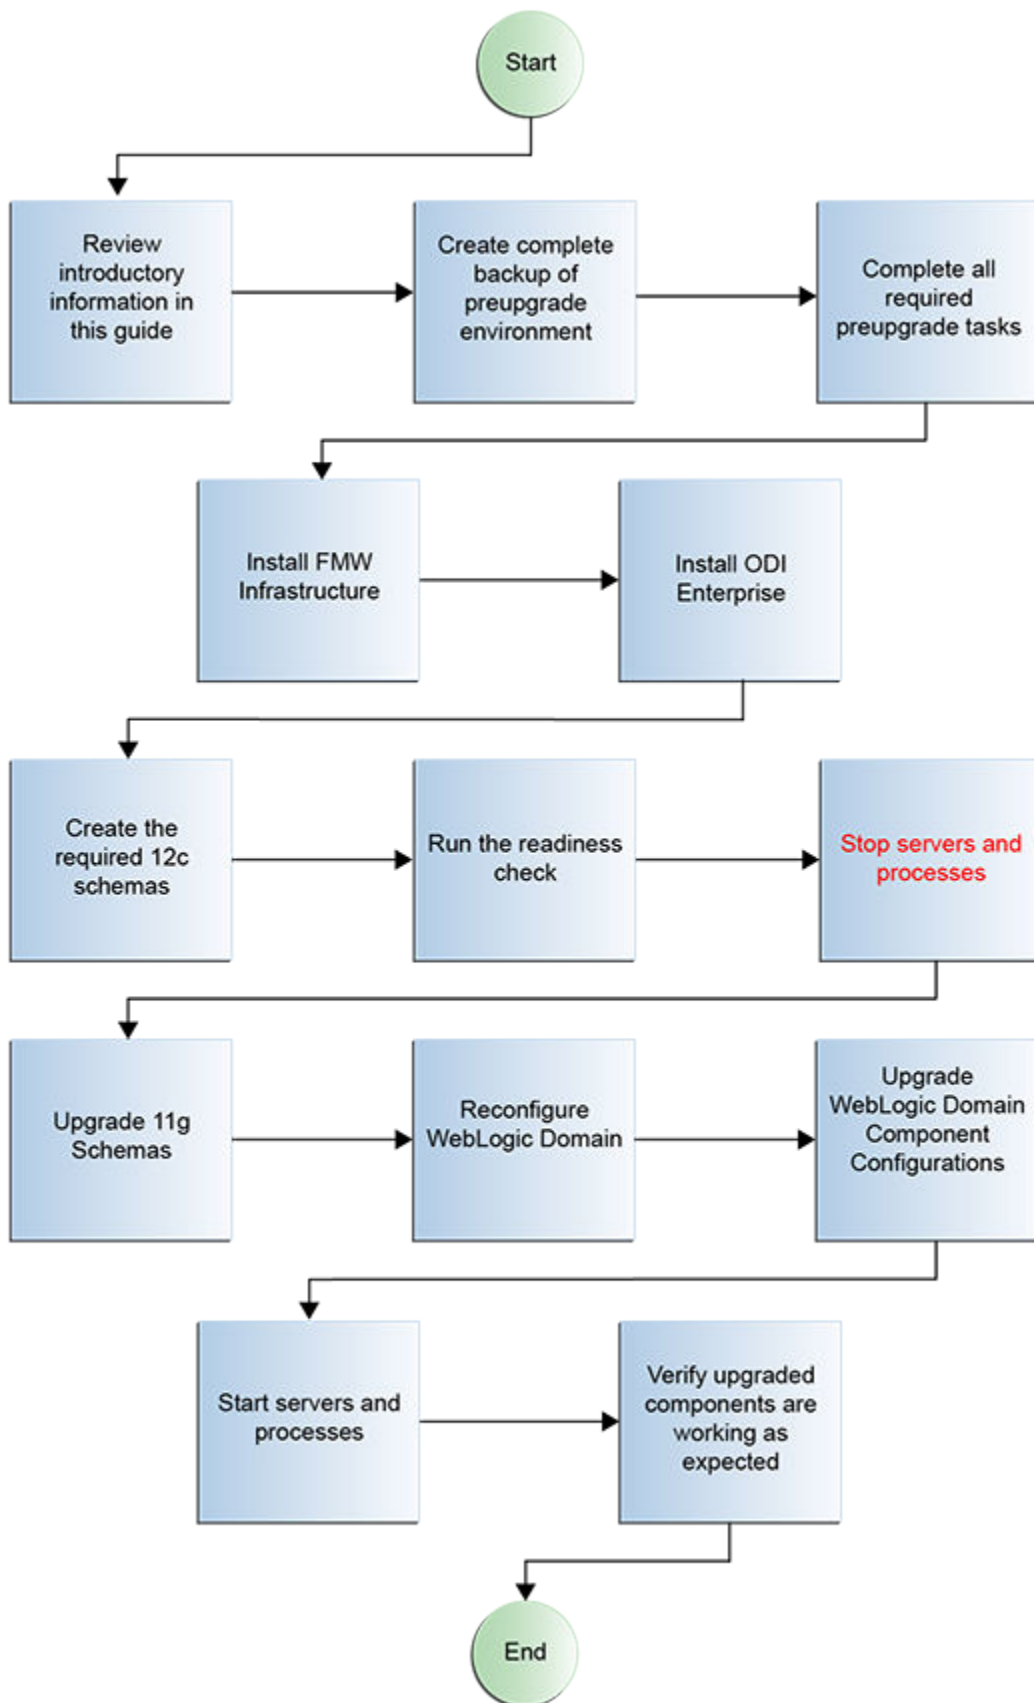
Start

Review introductory information in this guide

Create complete backup of preupgrade environment

Complete all required preupgrade tasks

Install FMW Infrastructure

Install ODI Enterprise

Create the required 12c schemas

Run the readiness check

Stop servers and processes

Upgrade 11g Schemas

Reconfigure WebLogic Domain

Upgrade WebLogic Domain Component Configurations

Start servers and processes

Verify upgraded components are working as expected

End